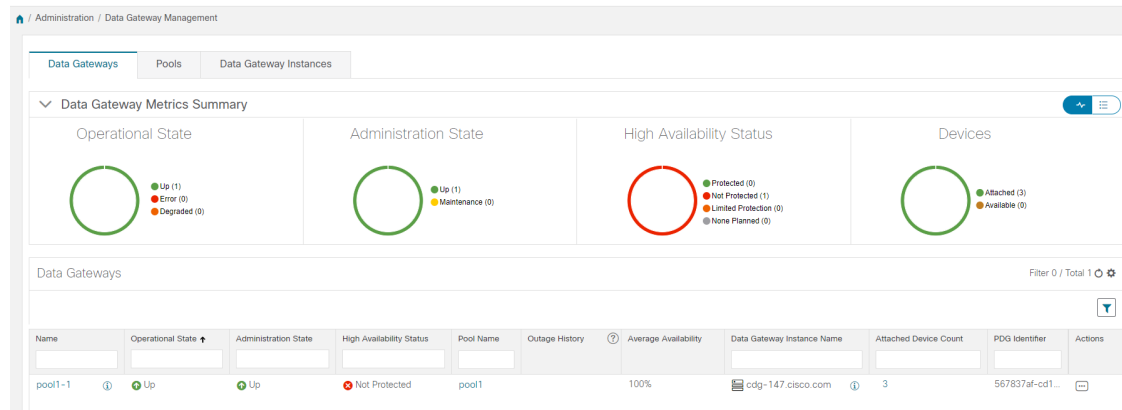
/ Administration / Data Gateway Management

Data Gateways | Pools | Data Gateway Instances

Data Gateway Metrics Summary

Operational State
Up (1)
Error (0)
Degraded (0)

Administration State
Up (1)
Maintenance (0)

High Availability Status
Protected (0)
Not Protected (1)
Limited Protection (0)
None Planned (0)

Devices
Attached (3)
Available (0)

Data Gateways

Filter 0 / Total 1

| Name | Operational State | Administration State | High Availability Status | Pool Name | Outage History | Average Availability | Data Gateway Instance Name | Attached Device Count | PDG Identifier | Actions |
|---|---|---|---|---|---|---|---|---|---|---|
| pool1-1 | Up | Up | Not Protected | pool1 | | 100% | cdg-147.cisco.com | 3 | 567837af-cd1... | |